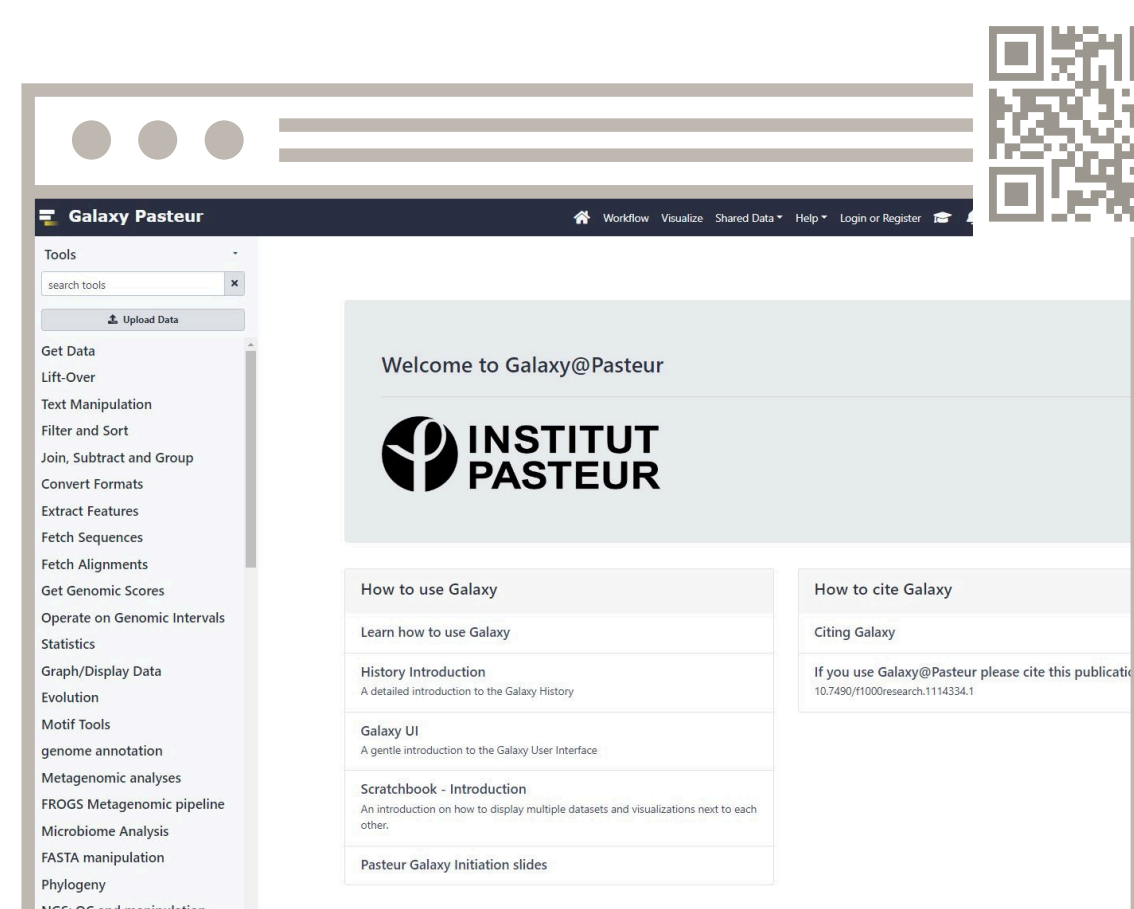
Galaxy Pasteur

Workflow Visualize Shared Data Help Login or Register

Tools

search tools

Upload Data

Get Data
Lift-Over
Text Manipulation
Filter and Sort
Join, Subtract and Group
Convert Formats
Extract Features
Fetch Sequences
Fetch Alignments
Get Genomic Scores
Operate on Genomic Intervals
Statistics
Graph/Display Data
Evolution
Motif Tools
genome annotation
Metagenomic analyses
FROGS Metagenomic pipeline
Microbiome Analysis
FASTA manipulation
Phylogeny
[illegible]

Welcome to Galaxy@Pasteur

INSTITUT PASTEUR

How to use Galaxy

Learn how to use Galaxy

History Introduction
A detailed introduction to the Galaxy History

Galaxy UI
A gentle introduction to the Galaxy User Interface

Scratchbook - Introduction
An introduction on how to display multiple datasets and visualizations next to each other.

Pasteur Galaxy Initiation slides

How to cite Galaxy

Citing Galaxy

If you use Galaxy@Pasteur please cite this publicatic
10.7490/f1000research.1114334.1